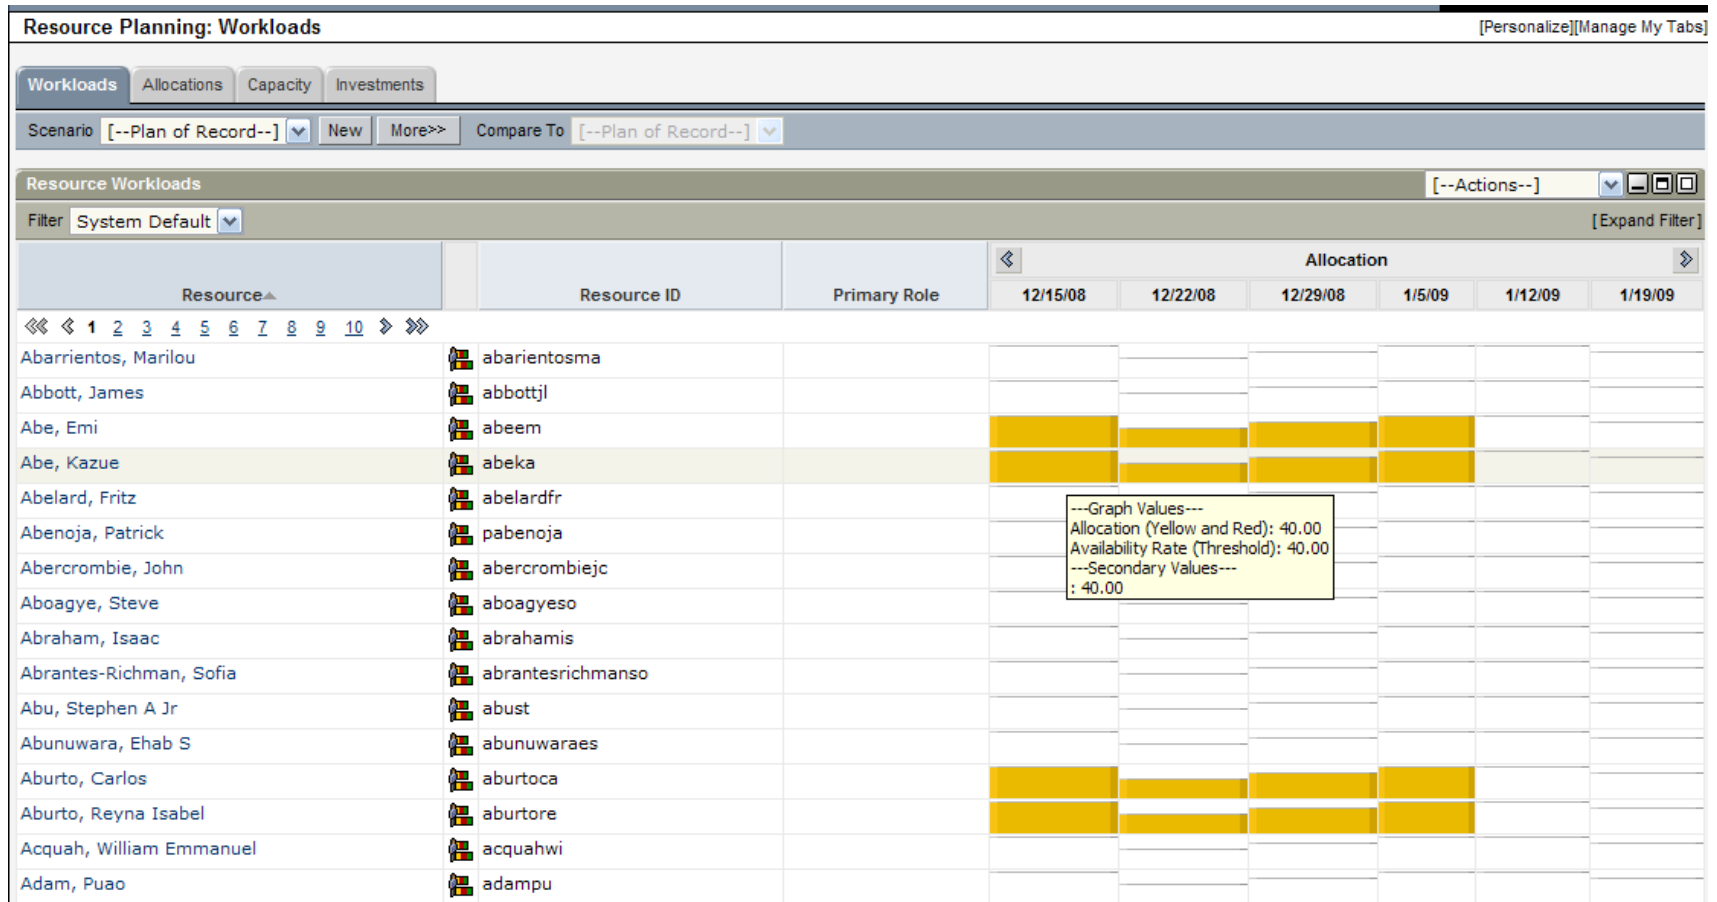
Resource Planning: Workloads

[Personalize][Manage My Tabs]

Workloads Allocations Capacity Investments

Scenario [--Plan of Record--] New More>> Compare To [--Plan of Record--]

Resource Workloads [--Actions--]

Filter System Default [Expand Filter]

| Resource | | Resource ID | Primary Role | 12/15/08 | 12/22/08 | 12/29/08 | 1/5/09 | 1/12/09 | 1/19/09 |
|---|---|---|---|---|---|---|---|---|---|
| 1 2 3 4 5 6 7 8 9 10 | | | | | | | | | |
| Abarrientos, Marilou | | abarientosma | | | | | | | |
| Abbott, James | | abbottjl | | | | | | | |
| Abe, Emi | | abeem | | | | | | | |
| Abe, Kazue | | abeka | | | | | | | |
| Abelard, Fritz | | abelardfr | | | | | | | |
| Abenoja, Patrick | | pabenoja | | | | | | | |
| Abercrombie, John | | abercrombiejc | | | | | | | |
| Aboagye, Steve | | aboagyeso | | | | | | | |
| Abraham, Isaac | | abrahamis | | | | | | | |
| Abrantes-Richman, Sofia | | abrantesrichmanso | | | | | | | |
| Abu, Stephen A Jr | | abust | | | | | | | |
| Abunuwara, Ehab S | | abunuwaraes | | | | | | | |
| Aburto, Carlos | | aburtoca | | | | | | | |
| Aburto, Reyna Isabel | | aburtore | | | | | | | |
| Acquah, William Emmanuel | | acquahwi | | | | | | | |
| Adam, Puao | | adampu | | | | | | | |

Allocation

---Graph Values---
Allocation (Yellow and Red): 40.00
Availability Rate (Threshold): 40.00
---Secondary Values---
: 40.00